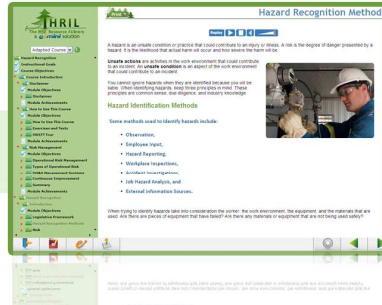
THRIL
The HSE Resource Library
a g:smart solution

Adapted Course

Hazard Recognition
Instructional Goals
Course Objectives
Course Introduction
Workplace
Module Objectives
Workplace
Module Achievements
How to Use This Course
Module Objectives
How to Use This Course
Exercises and Tests
SMART Tour
Module Achievements
Risk Management
Module Objectives
Operational Risk Management
Types of Operational Risk
THRIL Management Systems
Continuous Improvement
Summary
Module Achievements
Hazard Recognition
Introduction
Module Objectives
Legislative Framework
Risk

Print

Hazard Recognition Methods

Replay

A hazard is an unsafe condition or practice that could contribute to an injury or illness. A risk is the degree of danger presented by a hazard. It is the likelihood that actual harm will occur and how severe the harm will be.

Unsafe actions are activities in the work environment that could contribute to an incident. An unsafe condition is an aspect of the work environment that could contribute to an incident.

You cannot ignore hazards when they are identified because you will be liable. When identifying hazards, keep three principles in mind. These principles are common sense, due diligence, and industry knowledge.

Hazard Identification Methods

Some methods used to identify hazards include:

Observation,
Employee Input,
Hazard Reporting,
Workplace Inspections,
Accident Investigation,
Job Hazard Analysis, and
External Information Sources.

When trying to identify hazards take into consideration the worker, the work environment, the equipment, and the materials that are used. Are there are pieces of equipment that have failed? Are there any materials or equipment that are not being used safely?